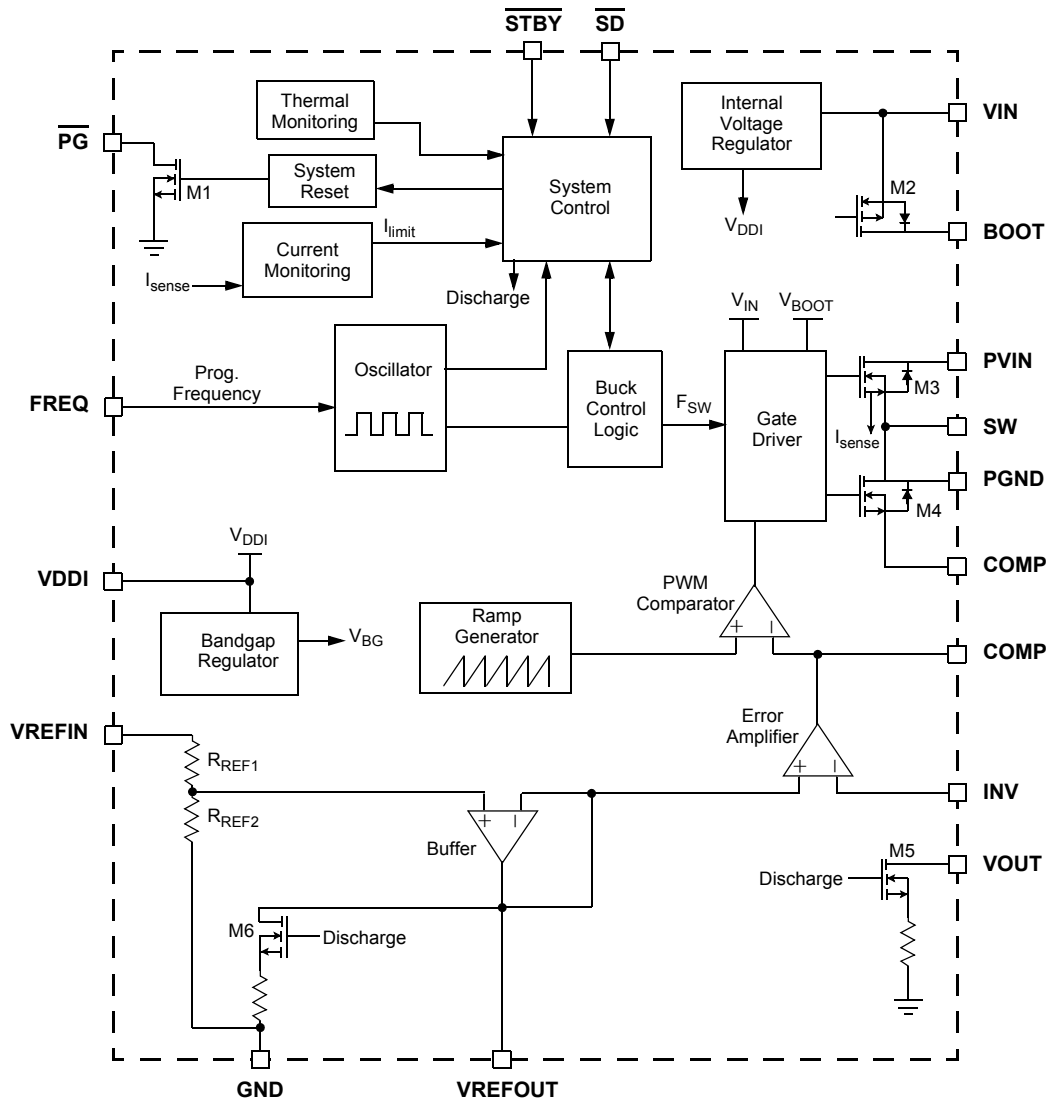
$\overline{STBY}$ $\overline{SD}$

$\overline{PG}$

Thermal Monitoring

System Reset

M1

Current Monitoring

$I_{limit}$

$I_{sense}$

System Control

Discharge

Internal Voltage Regulator

$V_{DDI}$

VIN

M2

BOOT

FREQ

Prog. Frequency

Oscillator

Buck Control Logic

$F_{SW}$

$V_{IN}$ $V_{BOOT}$

Gate Driver

PVIN

M3

SW

$I_{sense}$

PGND

M4

COMP

VDDI

$V_{DDI}$

Bandgap Regulator

$V_{BG}$

Ramp Generator

PWM Comparator

+ −

COMP

VREFIN

$R_{REF1}$

$R_{REF2}$

Error Amplifier

+ −

INV

+ −

Buffer

M5

VOUT

Discharge

M6

Discharge

GND

VREFOUT